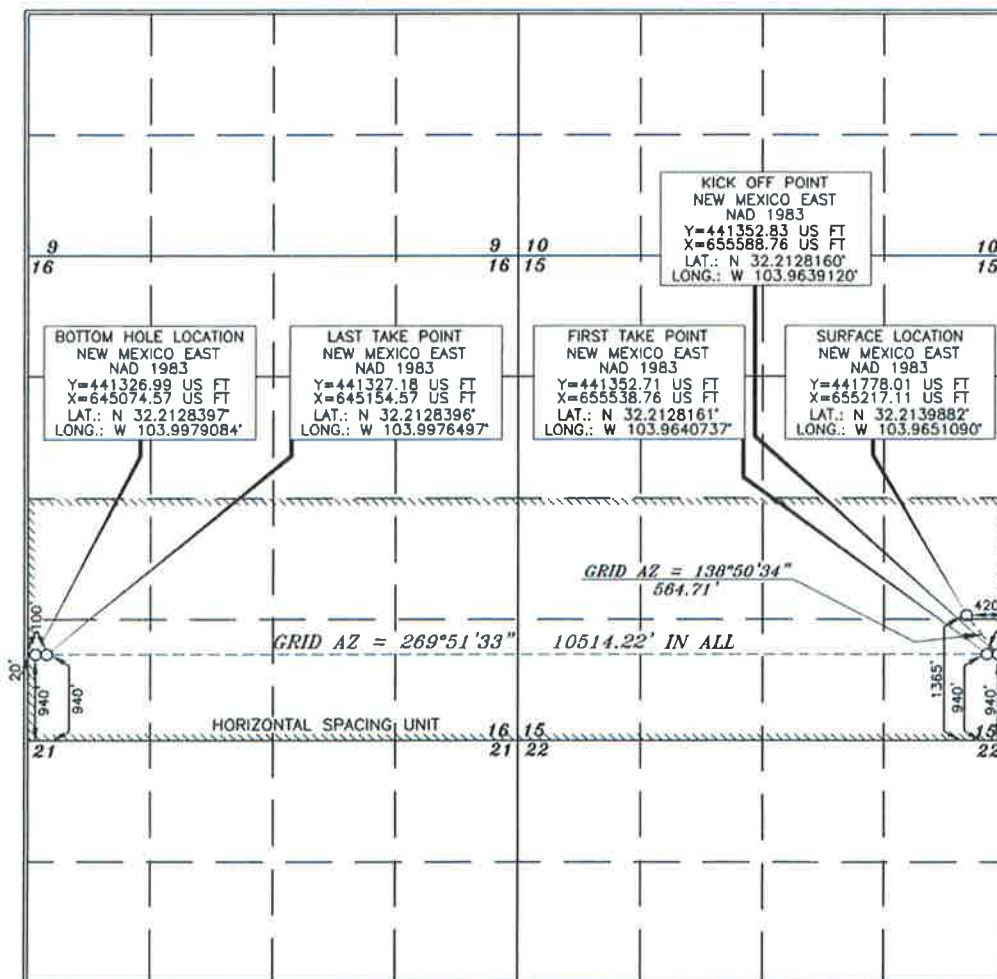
KICK OFF POINT
NEW MEXICO EAST
NAD 1983
Y=441352.83 US FT
X=655588.76 US FT
LAT.: N 32.2128160°
LONG.: W 103.9639120°

9
16

9
16

10
15

10
15

BOTTOM HOLE LOCATION
NEW MEXICO EAST
NAD 1983
Y=441326.99 US FT
X=645074.57 US FT
LAT.: N 32.2128397°
LONG.: W 103.9979084°

LAST TAKE POINT
NEW MEXICO EAST
NAD 1983
Y=441327.18 US FT
X=645154.57 US FT
LAT.: N 32.2128396°
LONG.: W 103.9976497°

FIRST TAKE POINT
NEW MEXICO EAST
NAD 1983
Y=441352.71 US FT
X=655538.76 US FT
LAT.: N 32.2128161°
LONG.: W 103.9640737°

SURFACE LOCATION
NEW MEXICO EAST
NAD 1983
Y=441778.01 US FT
X=655217.11 US FT
LAT.: N 32.2139882°
LONG.: W 103.9651090°

GRID AZ = 138°50'34"
564.71'

100'

420

20'

GRID AZ = 269°51'33" 10514.22' IN ALL

940'

940'

1365'

940'

940'

HORIZONTAL SPACING UNIT

16
21

15
22

21

15
22